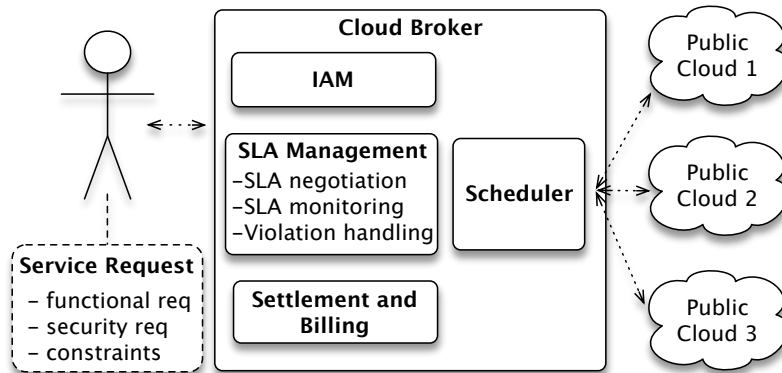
Cloud Broker

IAM

SLA Management
–SLA negotiation
–SLA monitoring
–Violation handling

Scheduler

Settlement and Billing

Service Request
- functional req
- security req
- constraints

Public Cloud 1

Public Cloud 2

Public Cloud 3